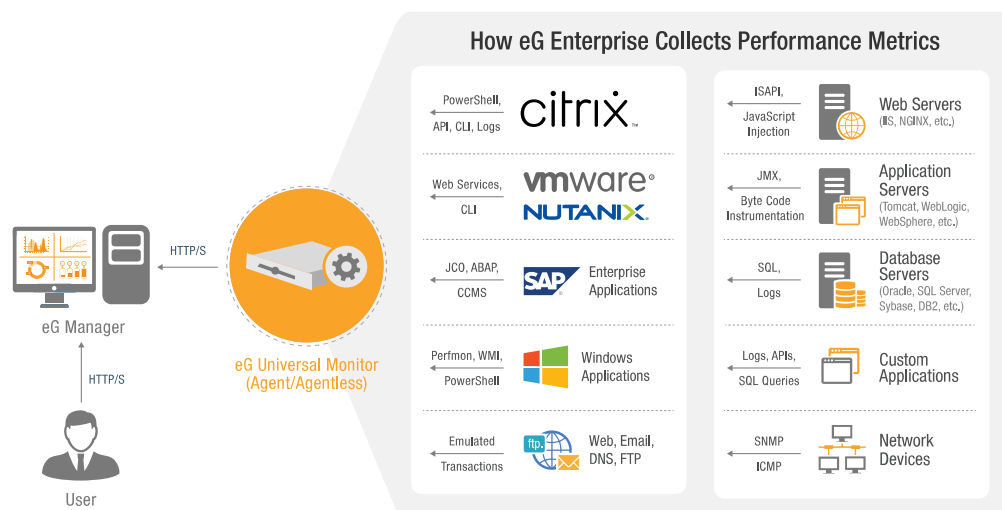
How eG Enterprise Collects Performance Metrics

eG Manager

HTTP/S

HTTP/S

User

eG Universal Monitor (Agent/Agentless)

PowerShell, API, CLI, Logs

citrix™

Web Services, CLI

vmware®

NUTANIX.

JCO, ABAP, CCMS

SAP

Enterprise Applications

Perfmon, WMI, PowerShell

Windows Applications

Emulated Transactions

ftp.

Web, Email, DNS, FTP

ISAPI, JavaScript Injection

Web Servers (IIS, NGINX, etc.)

JMX, Byte Code Instrumentation

Application Servers (Tomcat, WebLogic, WebSphere, etc.)

SQL, Logs

Database Servers (Oracle, SQL Server, Sybase, DB2, etc.)

Logs, APIs, SQL Queries

Custom Applications

SNMP ICMP

Network Devices